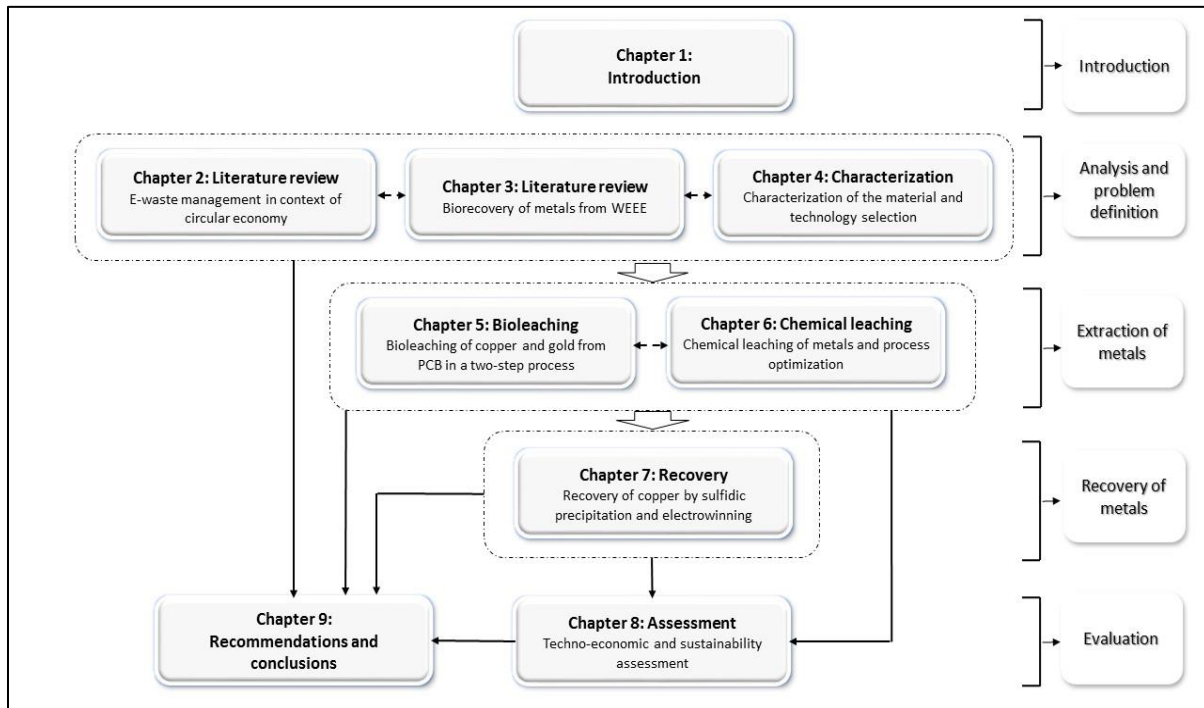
Chapter 1:
Introduction

Introduction

Chapter 2: Literature review
E-waste management in context of circular economy

Chapter 3: Literature review
Biorecovery of metals from WEEE

Chapter 4: Characterization
Characterization of the material and technology selection

Analysis and problem definition

Chapter 5: Bioleaching
Bioleaching of copper and gold from PCB in a two-step process

Chapter 6: Chemical leaching
Chemical leaching of metals and process optimization

Extraction of metals

Chapter 7: Recovery
Recovery of copper by sulfidic precipitation and electrowinning

Recovery of metals

Chapter 9:
Recommendations and conclusions

Chapter 8: Assessment
Techno-economic and sustainability assessment

Evaluation